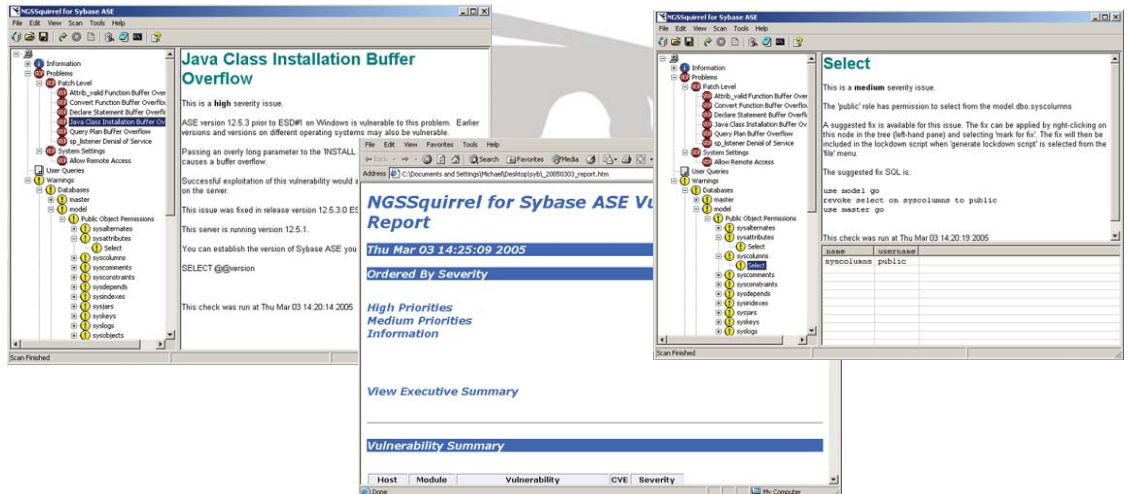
NGSSquirrel for Sybase ASE
File Edit View Scan Tools Help

Information
Problems
Patch Level
Attrib_valid Function Buffer Over
Convert Function Buffer Overflo
Declare Statement Buffer Overfl
Java Class Installation Buffer Ov
Query Plan Buffer Overflow
sp_listener Denial of Service
System Settings
Allow Remote Access
User Queries
Warnings
Databases
master
model
Public Object Permissions
sysalternates
sysattributes
Select
syscolumns
syscomments
sysconstraints
sysdepends
sysindexes
sysjars
syskeys
syslogs
sysobjects

Java Class Installation Buffer Overflow

This is a **high** severity issue.

ASE version 12.5.3 prior to ESD#1 on Windows is vulnerable to this problem. Earlier versions and versions on different operating systems may also be vulnerable.

Passing an overly long parameter to the 'INSTALL causes a buffer overflow.

Successful exploitation of this vulnerability would a on the server.

This issue was fixed in release version 12.5.3.0 ES

This server is running version 12.5.1.

You can establish the version of Sybase ASE you

SELECT @@version

This check was run at Thu Mar 03 14:20:14 2005

Scan Finished

File Edit View Favorites Tools Help
Back Search Favorites Media
Address C:\Documents and Settings\Michael\Desktop\syb\_20050303_report.htm

NGSSquirrel for Sybase ASE Vu Report

Thu Mar 03 14:25:09 2005

Ordered By Severity

High Priorities
Medium Priorities
Information

View Executive Summary

Vulnerability Summary

| Host | Module | Vulnerability | CVE | Severity |
|---|---|---|---|---|

Done
My Computer

NGSSquirrel for Sybase ASE
File Edit View Scan Tools Help

Information
Problems
Patch Level
Attrib_valid Function Buffer Over
Convert Function Buffer Overflo
Declare Statement Buffer Overfl
Java Class Installation Buffer Ov
Query Plan Buffer Overflow
sp_listener Denial of Service
System Settings
Allow Remote Access
User Queries
Warnings
Databases
master
model
Public Object Permissions
sysalternates
sysattributes
Select
syscolumns
Select
syscomments
sysconstraints
sysdepends
sysindexes
sysjars
syskeys
syslogs

Select

This is a **medium** severity issue.

The 'public' role has permission to select from the model.dbo.syscolumns

A suggested fix is available for this issue. The fix can be applied by right-clicking on this node in the tree (left-hand pane) and selecting 'mark for fix'. The fix will then be included in the lockdown script when 'generate lockdown script' is selected from the 'file' menu.

The suggested fix SQL is:

use model go
revoke select on syscolumns to public
use master go

This check was run at Thu Mar 03 14:20:19 2005

| name | username |
|---|---|
| syscoluans | public |

Scan Finished